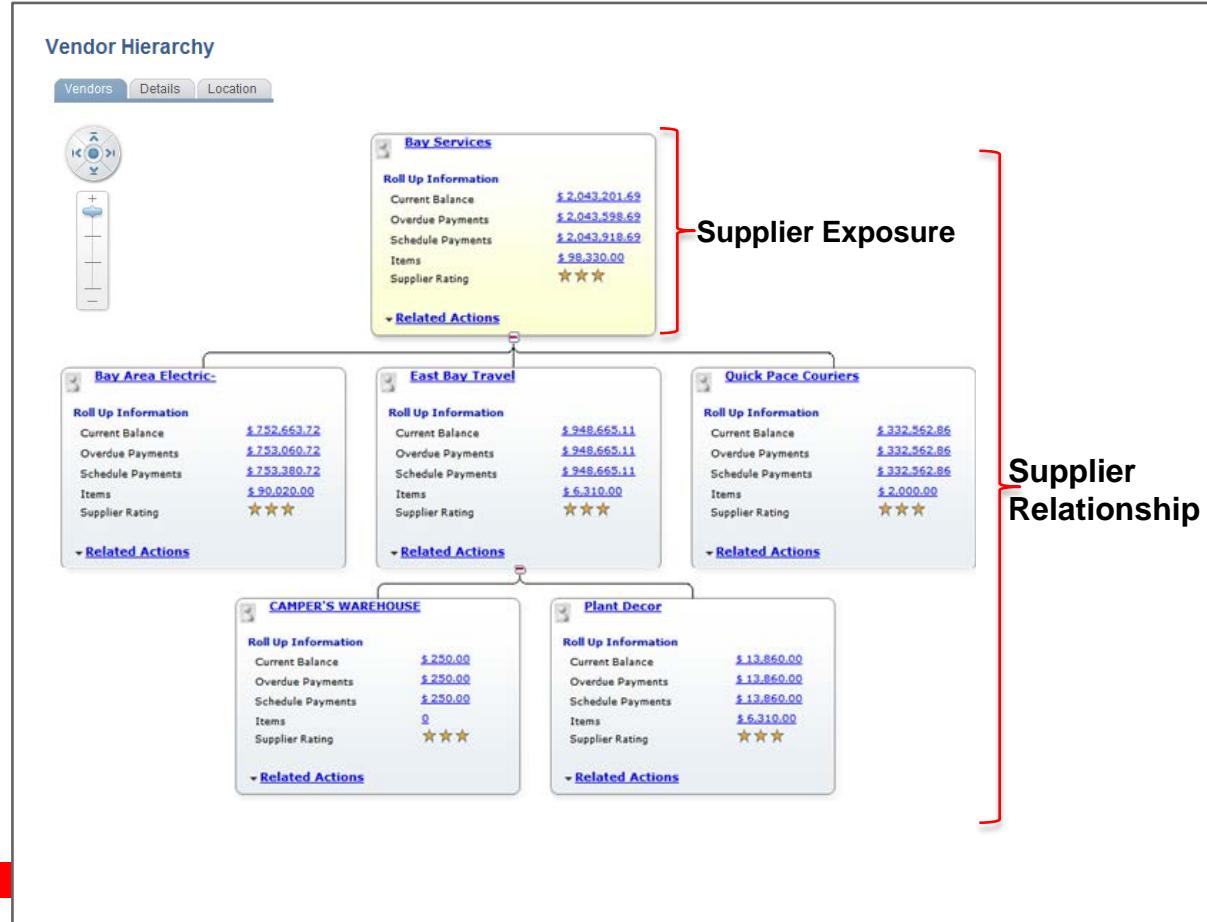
Vendor Hierarchy

Vendors Details Location

Bay Services

Roll Up Information
Current Balance $ 2,043,201.69
Overdue Payments $ 2,043,598.69
Schedule Payments $ 2,043,918.69
Items $ 98,330.00
Supplier Rating

Related Actions

Supplier Exposure

Bay Area Electric-

Roll Up Information
Current Balance $ 752,663.72
Overdue Payments $ 753,060.72
Schedule Payments $ 753,380.72
Items $ 90,020.00
Supplier Rating

Related Actions

East Bay Travel

Roll Up Information
Current Balance $ 948,665.11
Overdue Payments $ 948,665.11
Schedule Payments $ 948,665.11
Items $ 6,310.00
Supplier Rating

Related Actions

Quick Pace Couriers

Roll Up Information
Current Balance $ 332,562.86
Overdue Payments $ 332,562.86
Schedule Payments $ 332,562.86
Items $ 2,000.00
Supplier Rating

Related Actions

Supplier Relationship

CAMPER'S WAREHOUSE

Roll Up Information
Current Balance $ 250.00
Overdue Payments $ 250.00
Schedule Payments $ 250.00
Items 0
Supplier Rating

Related Actions

Plant Decor

Roll Up Information
Current Balance $ 13,860.00
Overdue Payments $ 13,860.00
Schedule Payments $ 13,860.00
Items $ 6,310.00
Supplier Rating

Related Actions